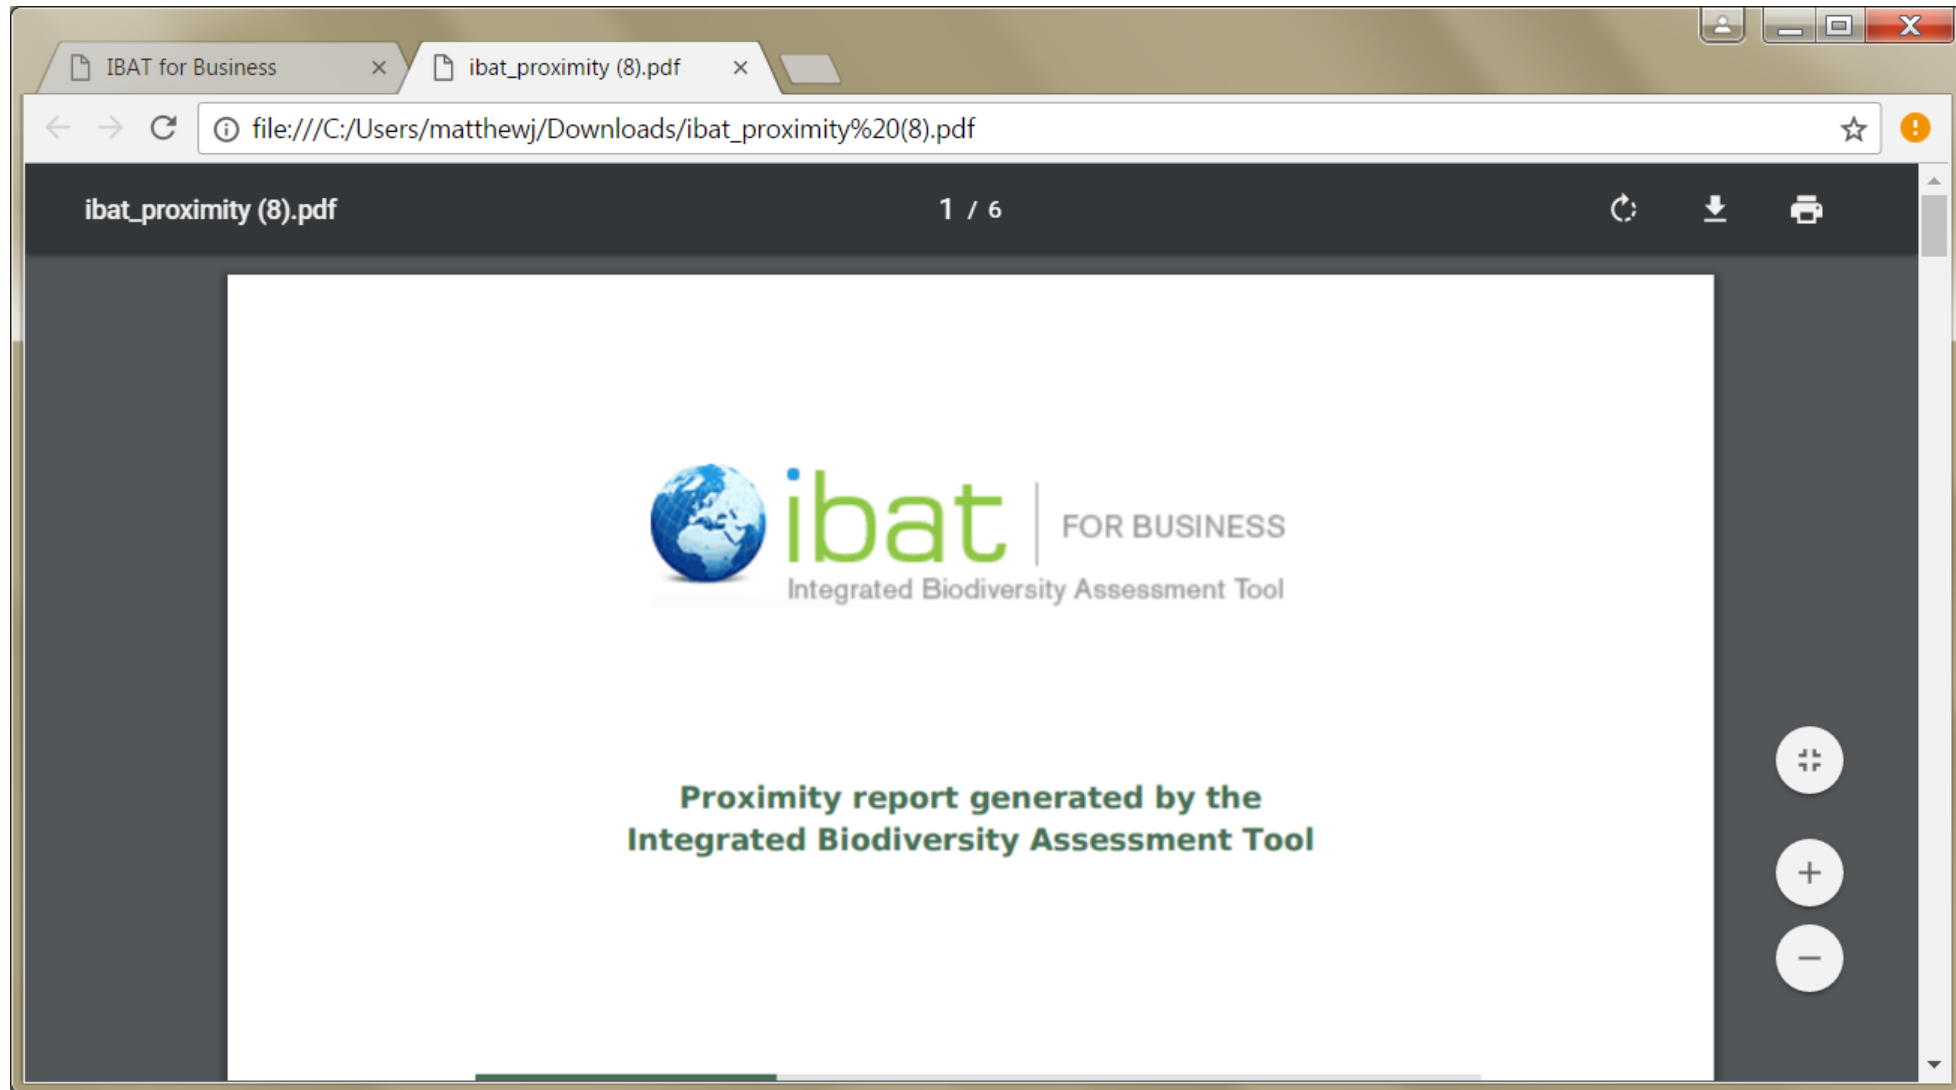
IBAT for Business ×

ibat_proximity (8).pdf ×

file:///C:/Users/matthewj/Downloads/ibat_proximity%20(8).pdf

ibat_proximity (8).pdf

1 / 6

ibat | FOR BUSINESS

Integrated Biodiversity Assessment Tool

Proximity report generated by the Integrated Biodiversity Assessment Tool